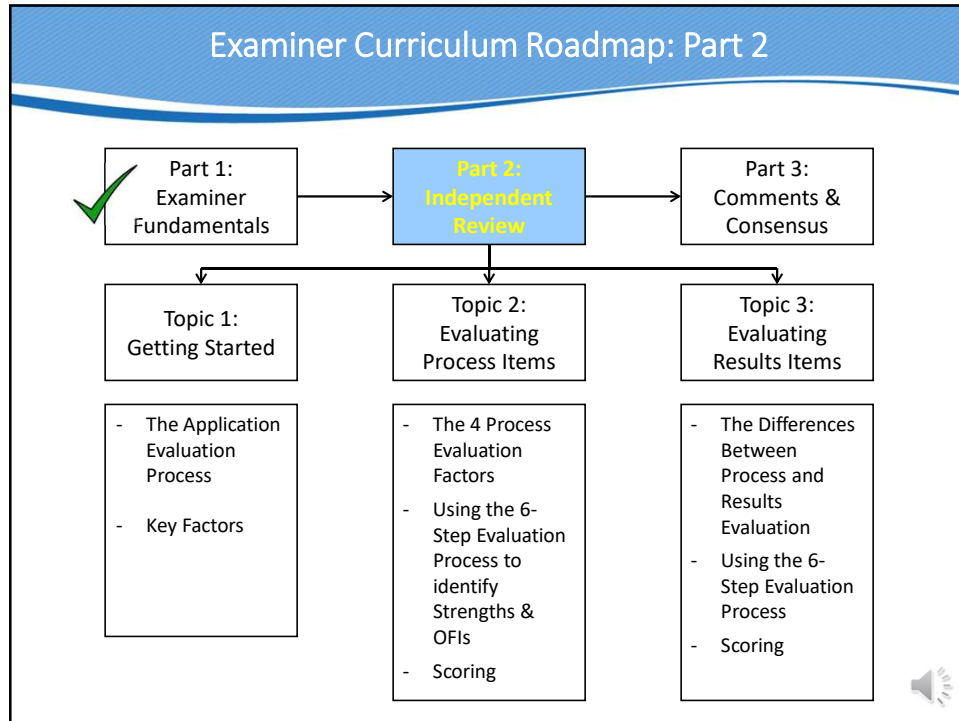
Examiner Curriculum Roadmap: Part 2

Part 1: Examiner Fundamentals

Part 2: Independent Review

Part 3: Comments & Consensus

Topic 1: Getting Started

Topic 2: Evaluating Process Items

Topic 3: Evaluating Results Items

- The Application Evaluation Process
- Key Factors

- The 4 Process Evaluation Factors
- Using the 6-Step Evaluation Process to identify Strengths & OFIs
- Scoring

- The Differences Between Process and Results Evaluation
- Using the 6-Step Evaluation Process
- Scoring